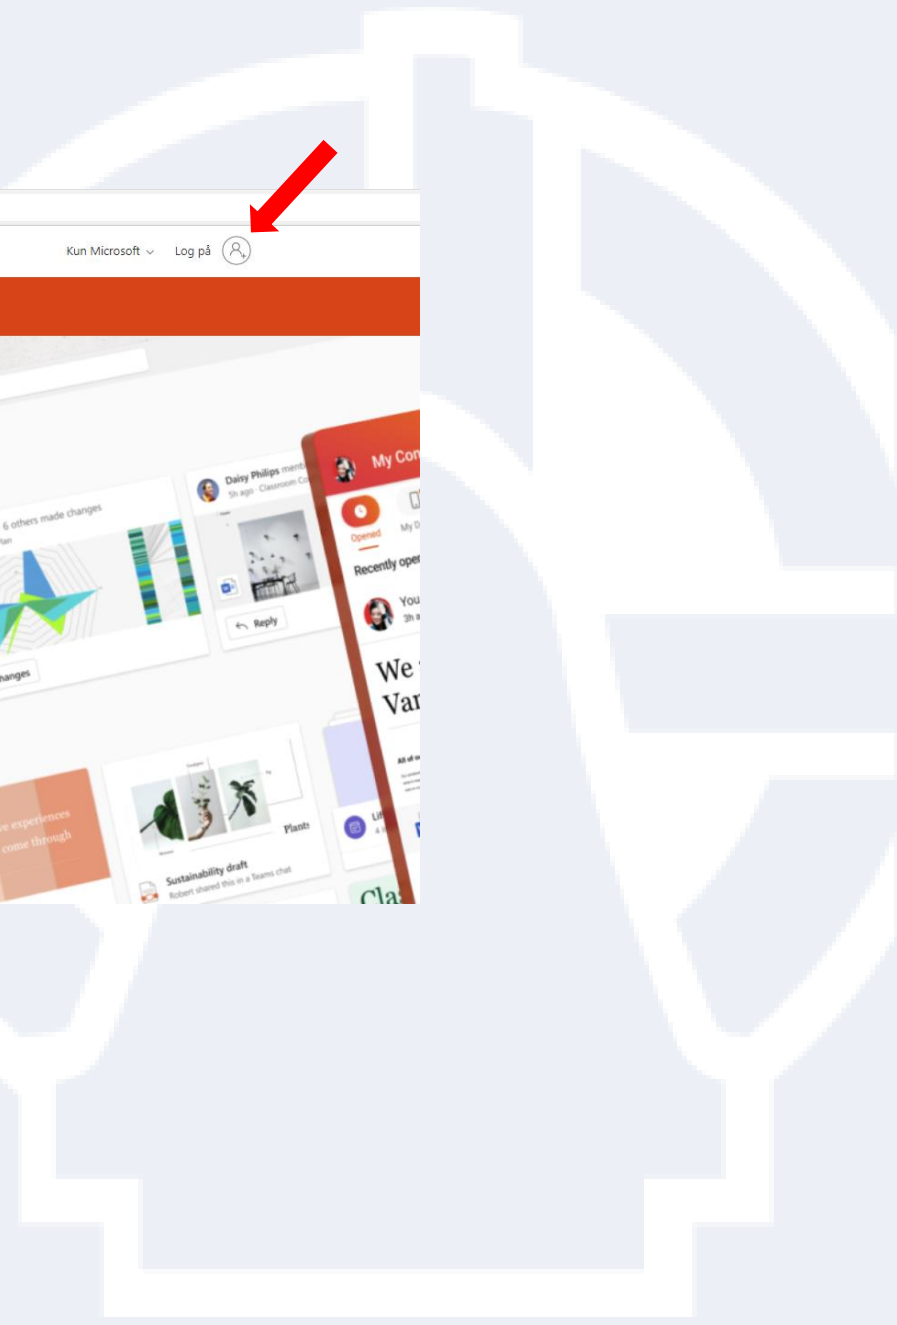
Kun Microsoft ⌄ Log på

6 others made changes

changes

Daisy Philips ment
5h ago · Classroom Co

Reply

My Con

Opened

My D

Recently ope

You
3h

We
Var

ve experiences
come through

Plants

Sustainability draft
Robert shared this in a Teams chat

Cla